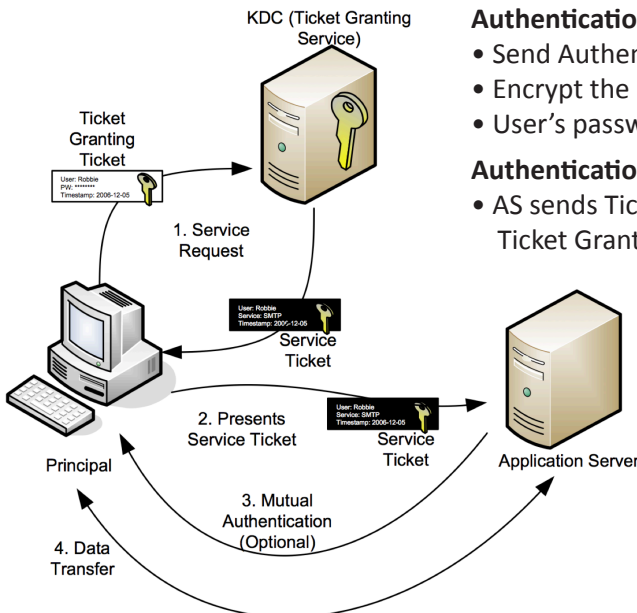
KDC (Ticket Granting Service)

Authenticatio
• Send Auther
• Encrypt the
• User's passw

Authenticatio
• AS sends Tic
Ticket Grant

Ticket Granting Ticket

User: Robbie
PW: ********
Timestamp: 2006-12-05

1. Service Request

User: Robbie
Service: SMTP
Timestamp: 2006-12-05

Service Ticket

2. Presents Service Ticket

User: Robbie
Service: SMTP
Timestamp: 2006-12-05

Service Ticket

Principal

Application Server

3. Mutual Authentication (Optional)

4. Data Transfer